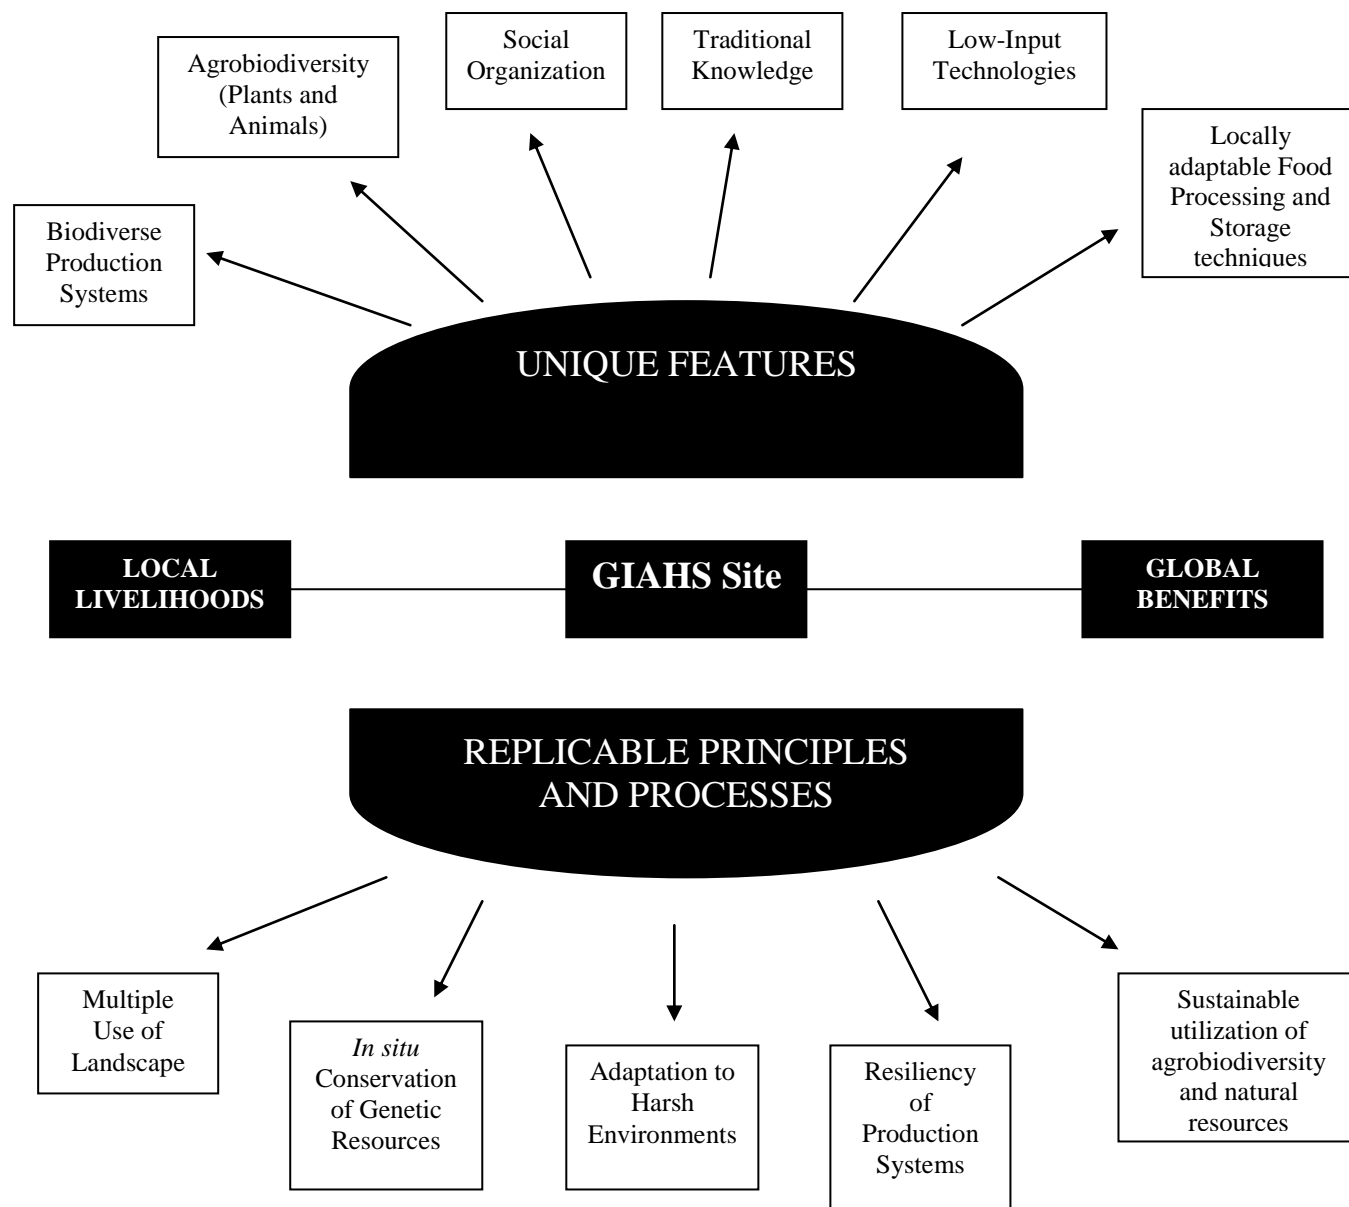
Biodiverse Production Systems

Agrobiodiversity (Plants and Animals)

Social Organization

Traditional Knowledge

Low-Input Technologies

Locally adaptable Food Processing and Storage techniques

UNIQUE FEATURES

LOCAL LIVELIHOODS

GIAHS Site

GLOBAL BENEFITS

REPLICABLE PRINCIPLES AND PROCESSES

Multiple Use of Landscape

*In situ* Conservation of Genetic Resources

Adaptation to Harsh Environments

Resiliency of Production Systems

Sustainable utilization of agrobiodiversity and natural resources